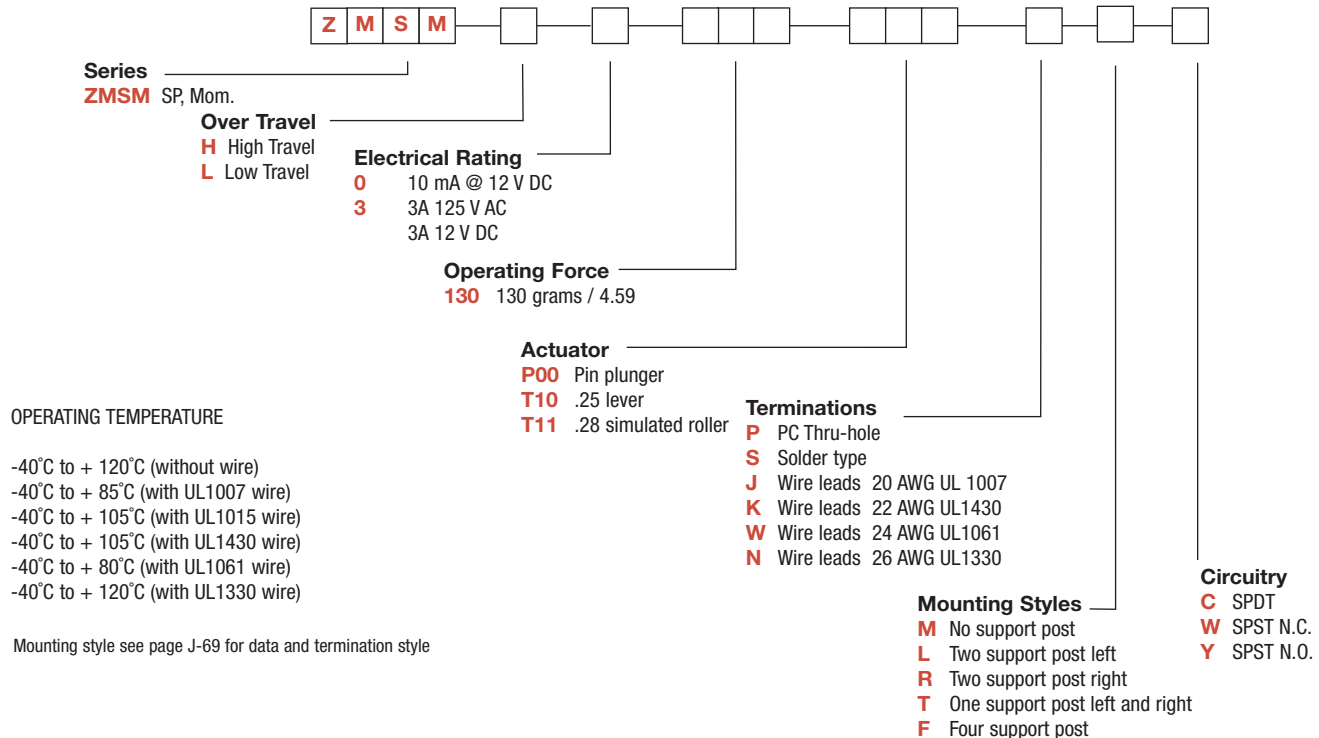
Z M S M

Series
ZMSM SP, Mom.

Over Travel
H High Travel
L Low Travel

Electrical Rating
0 10 mA @ 12 V DC
3 3A 125 V AC
3A 12 V DC

Operating Force
130 130 grams / 4.59

Actuator
P00 Pin plunger
T10 .25 lever
T11 .28 simulated roller

Terminations
P PC Thru-hole
S Solder type
J Wire leads 20 AWG UL 1007
K Wire leads 22 AWG UL1430
W Wire leads 24 AWG UL1061
N Wire leads 26 AWG UL1330

Mounting Styles
M No support post
L Two support post left
R Two support post right
T One support post left and right
F Four support post

Circuitry
C SPDT
W SPST N.C.
Y SPST N.O.

OPERATING TEMPERATURE

-40˚C to + 120˚C (without wire)
-40˚C to + 85˚C (with UL1007 wire)
-40˚C to + 105˚C (with UL1015 wire)
-40˚C to + 105˚C (with UL1430 wire)
-40˚C to + 80˚C (with UL1061 wire)
-40˚C to + 120˚C (with UL1330 wire)

Mounting style see page J-69 for data and termination style